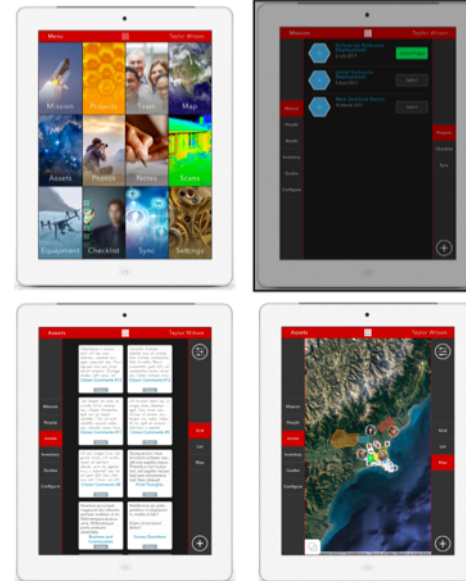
Menu
Taylor Wilson
Mission
Projects
Team
Map
Assets
Photos
Notes
Scans
Equipment
Checklist
Sync
Settings

Mission
Taylor Wilson
Mission
People
Assets
Inventory
Guides
Configure
Projects
Checklist
Sync
Christchurch Earthquake Deployment
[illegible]
Select
Haiti Earthquake Deployment
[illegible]
Select
New Zealand Rescue
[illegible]
Select

Assets
Taylor Wilson
Mission
People
Assets
Inventory
Guides
Configure
Grid
List
Map
Citizen Comments #1
Citizen Comments #2
Citizen Comments #3
Final Thoughts
Business and Construction
Survey Questions

Assets
Taylor Wilson
Mission
People
Assets
Inventory
Guides
Configure
Grid
List
Map